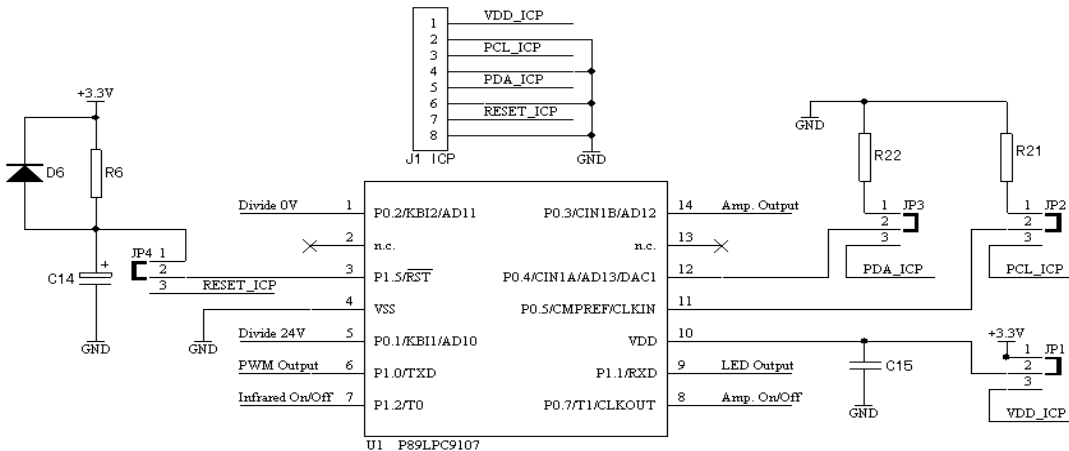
1 VDD_ICP
2 PCL_ICP
3
4 PDA_ICP
5
6 RESET_ICP
7
8
J1 ICP
GND

+3.3V
D6
R6
JP4 1
2
3 RESET_ICP
C14 +
GND

GND
R22
1 JP3
2
3
PDA_ICP

R21
1 JP2
2
3
PCL_ICP

Divide 0V 1 P0.2/KBI2/AD11
2 n.c.
3 P1.5/$\overline{RST}$
4 VSS
GND
Divide 24V 5 P0.1/KBI1/AD10
PWM Output 6 P1.0/TXD
Infrared On/Off 7 P1.2/T0

14 P0.3/CIN1B/AD12 Amp. Output
13 n.c.
12 P0.4/CIN1A/AD13/DAC1
11 P0.5/CMPREF/CLKIN
10 VDD
9 P1.1/RXD LED Output
8 P0.7/T1/CLKOUT Amp. On/Off

C15
GND

+3.3V
1 JP1
2
3
VDD_ICP

U1 P89LPC9107